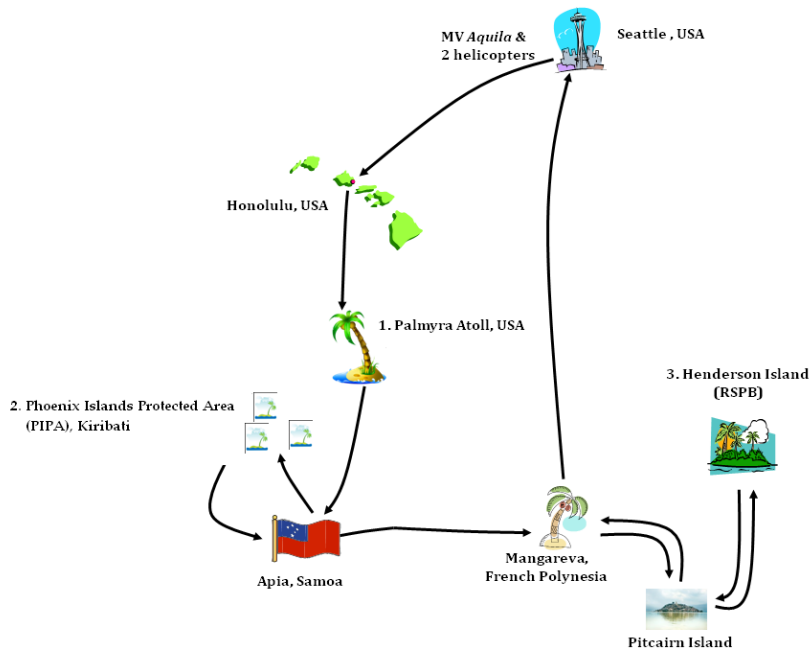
MV *Aquila* & 2 helicopters

Seattle , USA

Honolulu, USA

1. Palmyra Atoll, USA

2. Phoenix Islands Protected Area (PIPA), Kiribati

3. Henderson Island (RSPB)

Apia, Samoa

Mangareva, French Polynesia

Pitcairn Island